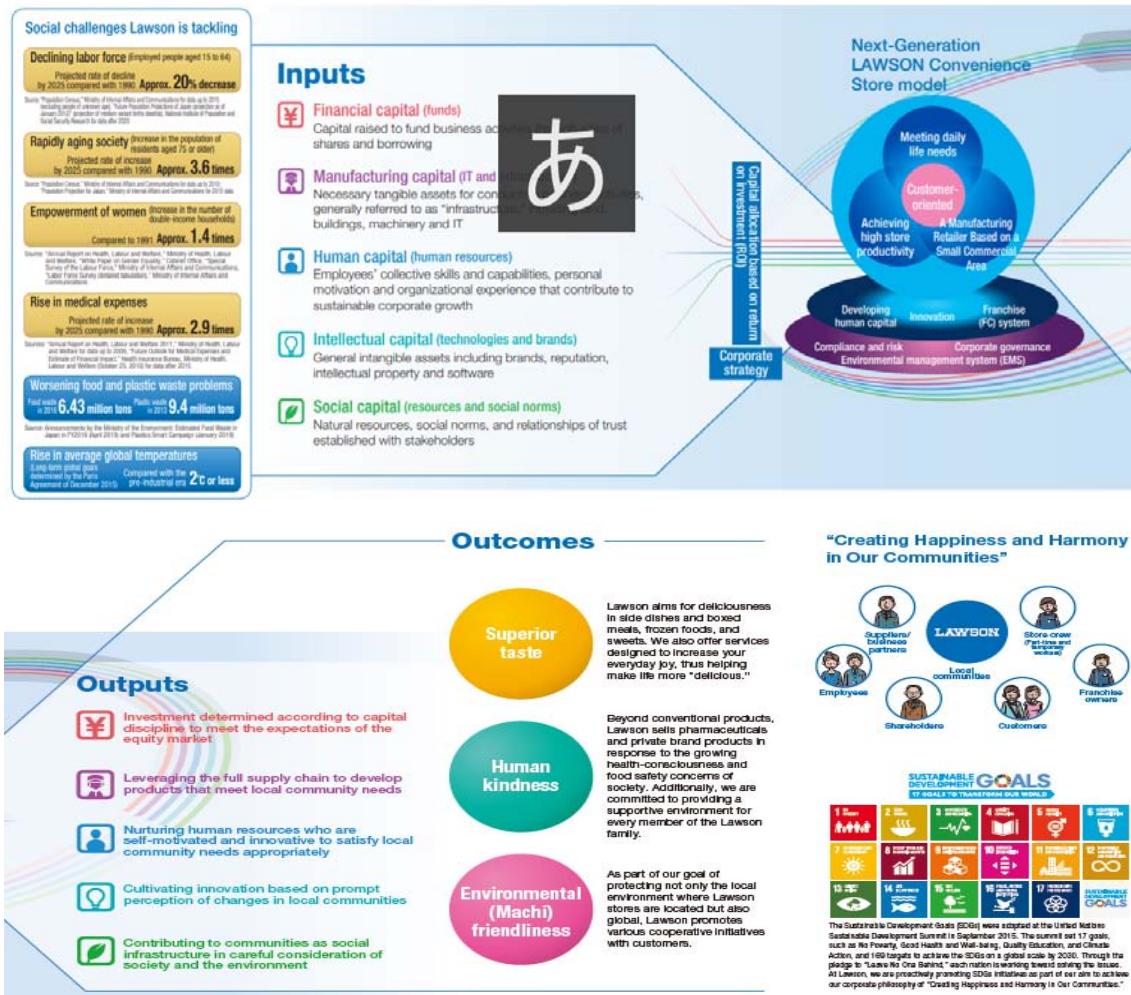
Social challenges Lawson is tackling

Declining labor force (Employed people aged 15 to 64)
Projected rate of decline by 2025 compared with 1990 Approx. 20% decrease

Rapidly aging society (Increase in the population of residents aged 75 or older)
Projected rate of increase by 2025 compared with 1990 Approx. 3.6 times

Empowerment of women (Increase in the number of double-income households)
Compared to 1991 Approx. 1.4 times

Rise in medical expenses
Projected rate of increase by 2025 compared with 1990 Approx. 2.9 times

Worsening food and plastic waste problems
Food waste in 2016 6.43 million tons Plastic waste in 2013 9.4 million tons

Rise in average global temperatures
(Long-term global goals determined by the Paris Agreement of December 2015) Compared with the pre-industrial era 2°C or less

Inputs

Financial capital (funds)
Capital raised to fund business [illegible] shares and borrowing

Manufacturing capital (IT and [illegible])
Necessary tangible assets for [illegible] generally referred to as "infrastructure," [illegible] buildings, machinery and IT

Human capital (human resources)
Employees' collective skills and capabilities, personal motivation and organizational experience that contribute to sustainable corporate growth

Intellectual capital (technologies and brands)
General intangible assets including brands, reputation, intellectual property and software

Social capital (resources and social norms)
Natural resources, social norms, and relationships of trust established with stakeholders

あ

Capital allocation based on return on investment (ROI)

Corporate strategy

Next-Generation LAWSON Convenience Store model

Meeting daily life needs
Customer-oriented
Achieving high store productivity
A Manufacturing Retailer Based on a Small Commercial Area
Developing human capital
Innovation
Franchise (FC) system
Compliance and risk
Corporate governance
Environmental management system (EMS)

Outcomes

Outputs

Investment determined according to capital discipline to meet the expectations of the equity market

Leveraging the full supply chain to develop products that meet local community needs

Nurturing human resources who are self-motivated and innovative to satisfy local community needs appropriately

Cultivating innovation based on prompt perception of changes in local communities

Contributing to communities as social infrastructure in careful consideration of society and the environment

Superior taste
Lawson aims for deliciousness in side dishes and boxed meals, frozen foods, and sweets. We also offer services designed to increase your everyday joy, thus helping make life more "delicious."

Human kindness
Beyond conventional products, Lawson sells pharmaceuticals and private brand products in response to the growing health-consciousness and food safety concerns of society. Additionally, we are committed to providing a supportive environment for every member of the Lawson family.

Environmental (Machi) friendliness
As part of our goal of protecting not only the local environment where Lawson stores are located but also global, Lawson promotes various cooperative initiatives with customers.

"Creating Happiness and Harmony in Our Communities"

Suppliers/business partners
LAWSON
Store crew (Part-time and temporary workers)
Local communities
Employees
Franchise owners
Shareholders
Customers

SUSTAINABLE DEVELOPMENT GOALS
17 GOALS TO TRANSFORM OUR WORLD

The Sustainable Development Goals (SDGs) were adopted at the United Nations Sustainable Development Summit in September 2015. The summit set 17 goals, such as No Poverty, Good Health and Well-being, Quality Education, and Climate Action, and 169 targets to achieve the SDGs on a global scale by 2030. Through the pledge to "Leave No One Behind," each nation is working toward solving the issues. At Lawson, we are proactively promoting SDGs initiatives as part of our aim to achieve our corporate philosophy of "Creating Happiness and Harmony in Our Communities."